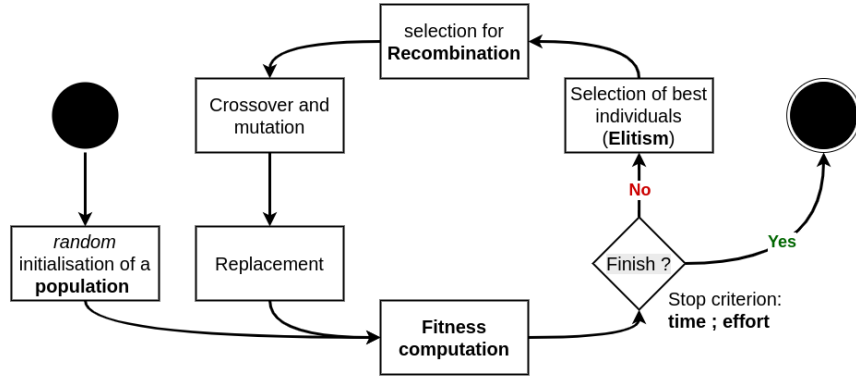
selection for **Recombination**

Crossover and mutation

Selection of best individuals (**Elitism**)

*random* initialisation of a **population**

Replacement

No

Finish ?

Yes

Stop criterion: **time ; effort**

**Fitness computation**